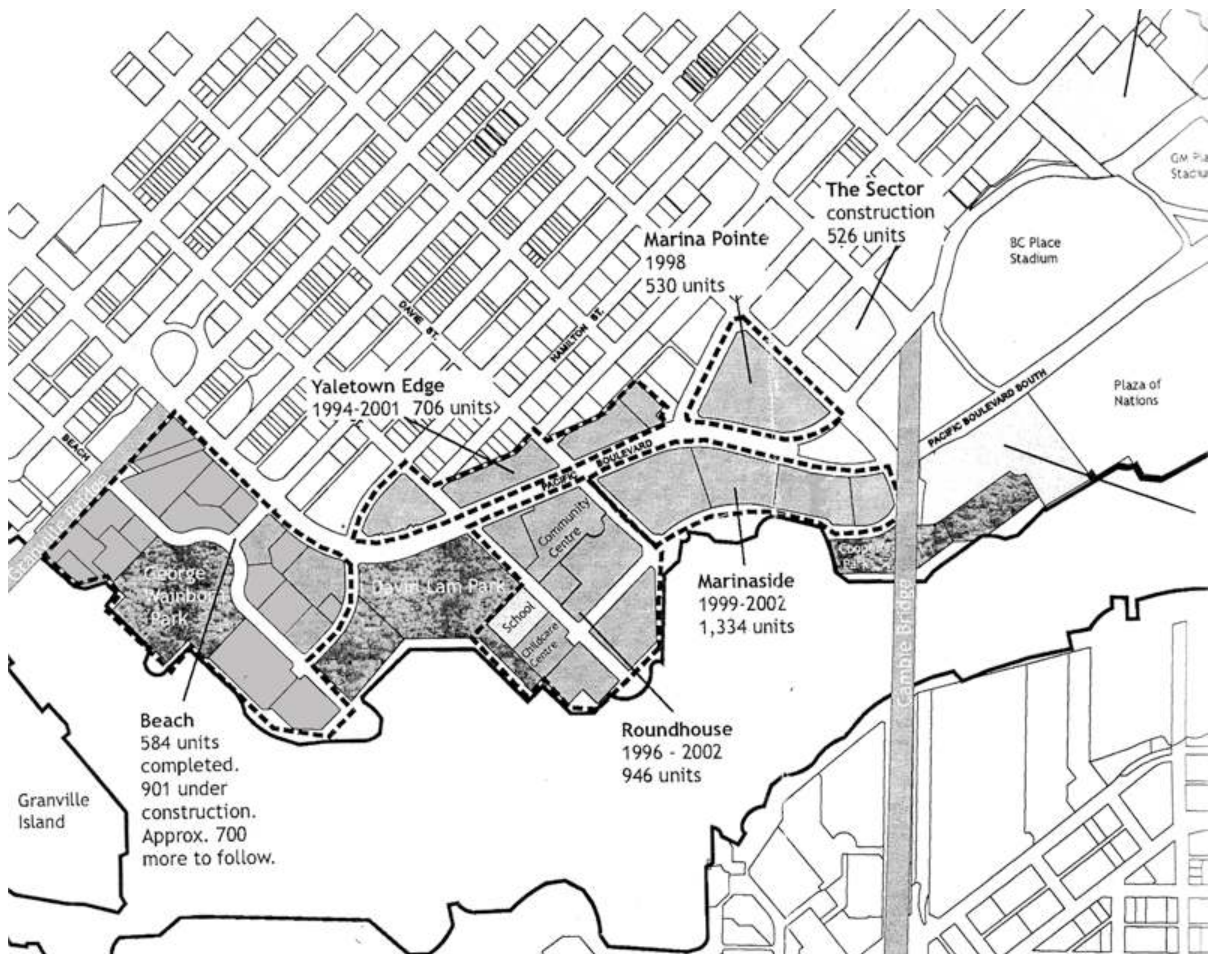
GM Pla
Stadiu

The Sector
construction
526 units

BC Place
Stadium

Marina Pointe
1998
530 units

DAVIE ST.

HAMILTON ST.

Yaletown Edge
1994-2001 706 units

Plaza of
Nations

PACIFIC BOULEVARD SOUTH

BEACH

PACIFIC BOULEVARD

Granville Bridge

Community
Centre

Coopers
Park

George
Wainborn
Park

David Lam Park

School

Childcare
Centre

Marinaside
1999-2002
1,334 units

Cambie Bridge

Roundhouse
1996 - 2002
946 units

Beach
584 units
completed.
901 under
construction.
Approx. 700
more to follow.

Granville
Island